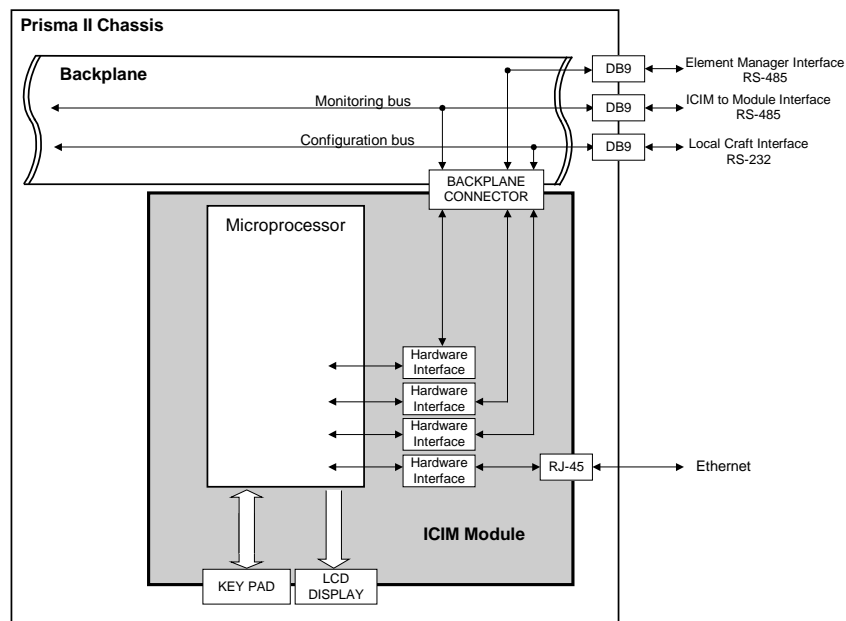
Prisma II Chassis

Backplane

DB9

Element Manager Interface
RS-485

Monitoring bus

DB9

ICIM to Module Interface
RS-485

Configuration bus

DB9

Local Craft Interface
RS-232

BACKPLANE
CONNECTOR

Microprocessor

Hardware
Interface

Hardware
Interface

Hardware
Interface

Hardware
Interface

RJ-45

Ethernet

ICIM Module

KEY PAD

LCD
DISPLAY